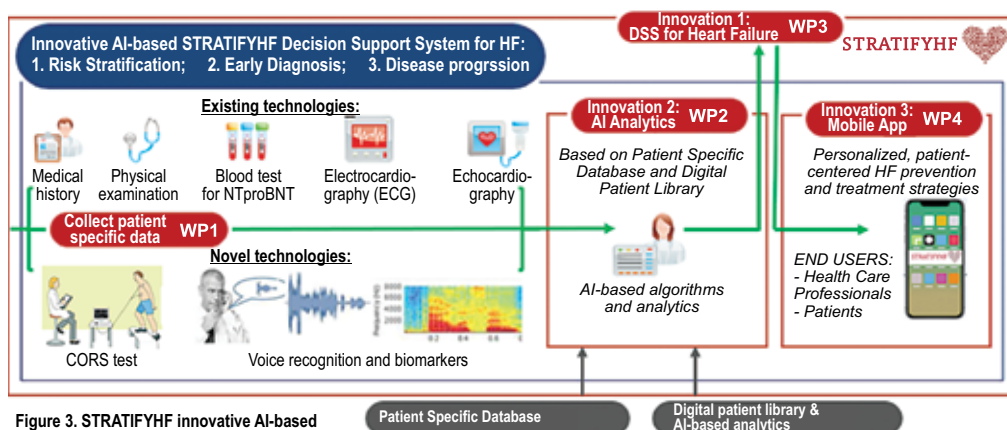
Innovation 1: DSS for Heart Failure WP3

STRATIFYHF

Innovative AI-based STRATIFYHF Decision Support System for HF:
1. Risk Stratification; 2. Early Diagnosis; 3. Disease progrssion

Existing technologies:

Medical history

Physical examination

Blood test for NTproBNT

Electrocardio-graphy (ECG)

Echocardio-graphy

Collect patient specific data WP1

Novel technologies:

CORS test

Voice recognition and biomarkers

Innovation 2: AI Analytics WP2

Based on Patient Specific Database and Digital Patient Library

AI-based algorithms and analytics

Innovation 3: Mobile App WP4

Personalized, patient-centered HF prevention and treatment strategies

END USERS:
- Health Care Professionals
- Patients

Figure 3. STRATIFYHF innovative AI-based

Patient Specific Database

Digital patient library & AI-based analytics